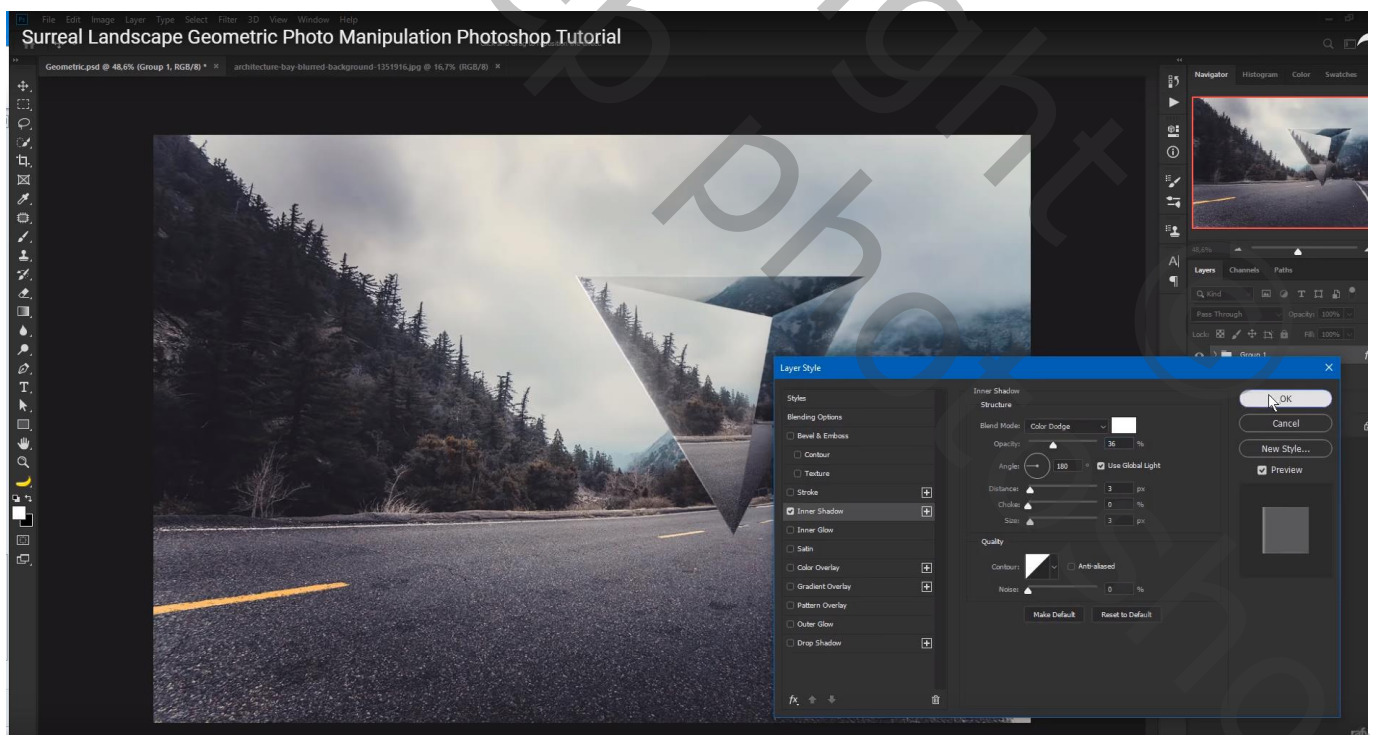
File Edit Image Layer Type Select Filter 3D View Window Help

Surreal Landscape Geometric Photo Manipulation Photoshop Tutorial

Geometric.psd @ 48,6% (Group 1, RGB/8) * × architecture-bay-blurred-background-1351916.jpg @ 16,7% (RGB/8) ×

Navigator Histogram Color Swatches

48,6%

Layers Channels Paths

Q Kind

Pass Through Opacity: 100%

Lock: Fill: 100%

Group 1

Layer Style

Styles

Blending Options

Bevel & Emboss

Contour

Texture

Stroke

Inner Shadow

Inner Glow

Satin

Color Overlay

Gradient Overlay

Pattern Overlay

Outer Glow

Drop Shadow

fx

Inner Shadow

Structure

Blend Mode: Color Dodge

Opacity: 36 %

Angle: 180 ° Use Global Light

Distance: 3 px

Choke: 0 %

Size: 3 px

Quality

Contour: Anti-aliased

Noise: 0 %

Make Default Reset to Default

OK

Cancel

New Style...

Preview